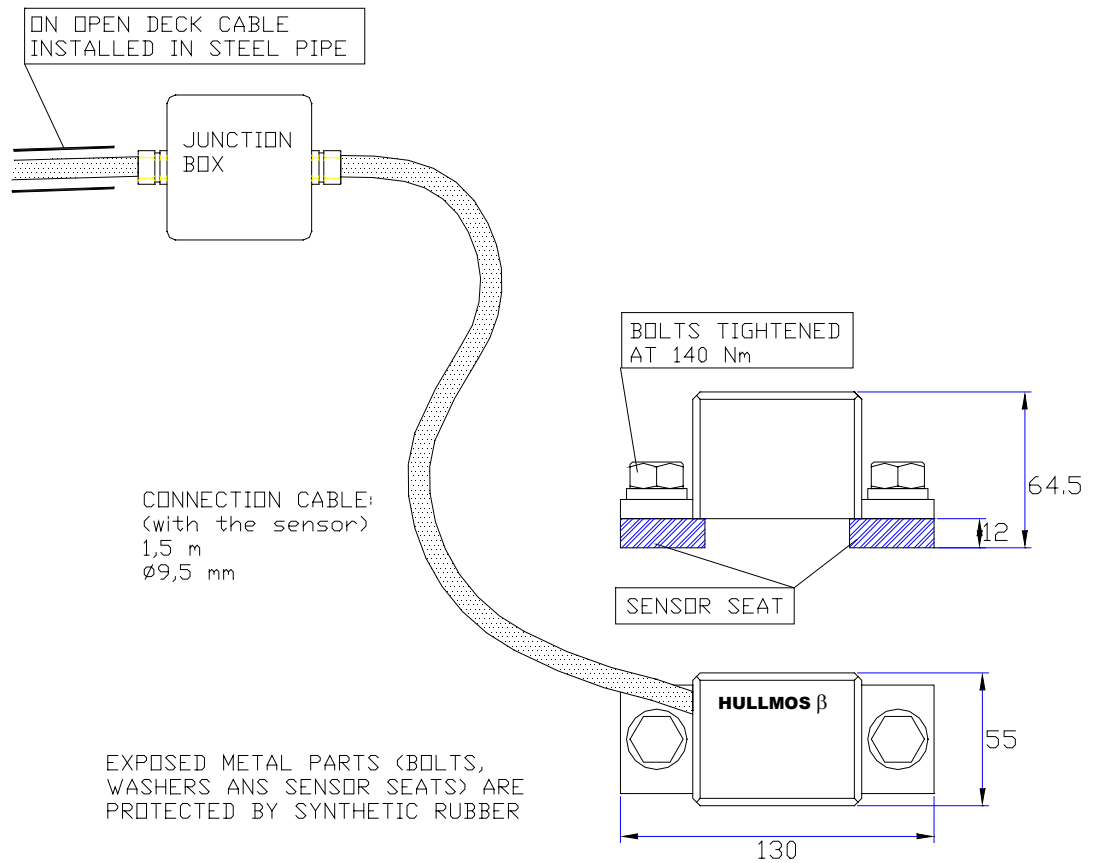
ON OPEN DECK CABLE INSTALLED IN STEEL PIPE

JUNCTION BOX

BOLTS TIGHTENED AT 140 Nm

64.5

12

CONNECTION CABLE: (with the sensor) 1,5 m ø9,5 mm

SENSOR SEAT

HULLMOS β

55

EXPOSED METAL PARTS (BOLTS, WASHERS ANS SENSOR SEATS) ARE PROTECTED BY SYNTHETIC RUBBER

130